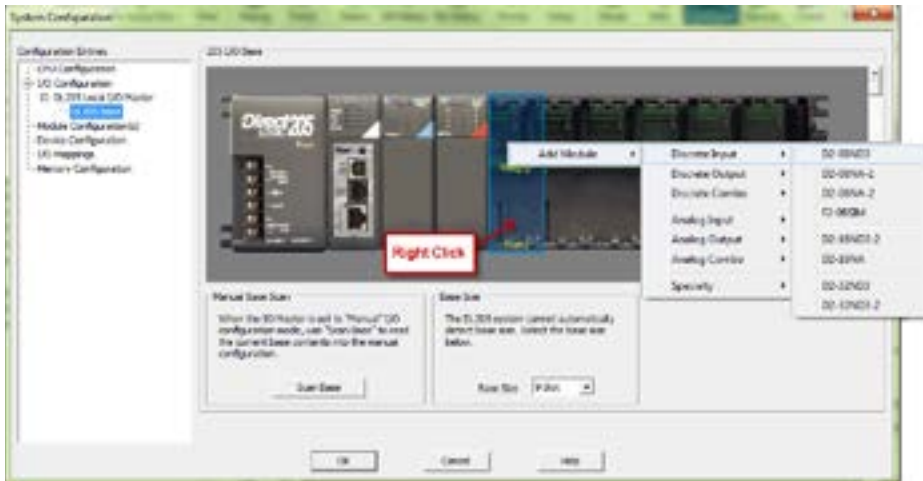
System Configuration

Configuration Entries
CPU Configuration
I/O Configuration
D. DL205 Local I/O Master
205 Base
Module Configuration(s)
Device Configuration
I/O Mappings
Memory Configuration

205 I/O Base

Direct 205

Add Module
Discrete Input
Discrete Output
Discrete Combo
Analog Input
Analog Output
Analog Combo
Specialty

D2-08ND3
D2-08NA-1
D2-08NA-2
D2-08SIM
D2-16ND3-2
D2-16NA
D2-32ND3
D2-32ND3-2

Right Click

Manual Base Scan
When the I/O Master is set to "Manual" I/O configuration mode, use "Scan Base" to read the current base contents into the manual configuration.
Scan Base

Base Size
The DL205 system cannot automatically detect base size. Select the base size below.
Base Size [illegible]

OK
Cancel
Help